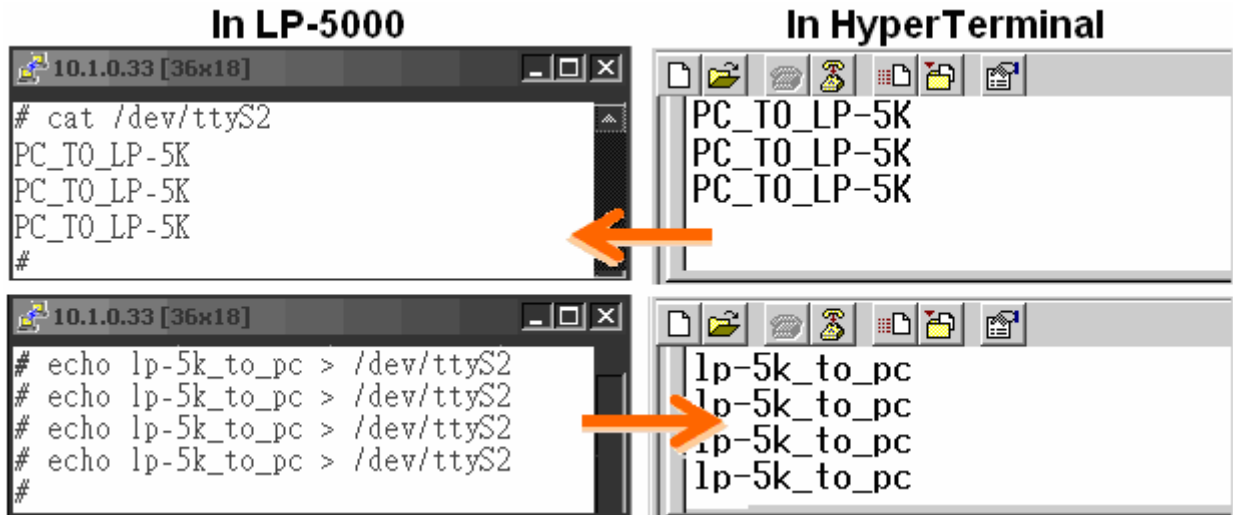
In LP-5000

In HyperTerminal

10.1.0.33 [36x18]

# cat /dev/ttyS2
PC_TO_LP-5K
PC_TO_LP-5K
PC_TO_LP-5K
#

PC_TO_LP-5K
PC_TO_LP-5K
PC_TO_LP-5K

10.1.0.33 [36x18]

# echo lp-5k_to_pc > /dev/ttyS2
# echo lp-5k_to_pc > /dev/ttyS2
# echo lp-5k_to_pc > /dev/ttyS2
# echo lp-5k_to_pc > /dev/ttyS2
#

lp-5k_to_pc
lp-5k_to_pc
lp-5k_to_pc
lp-5k_to_pc